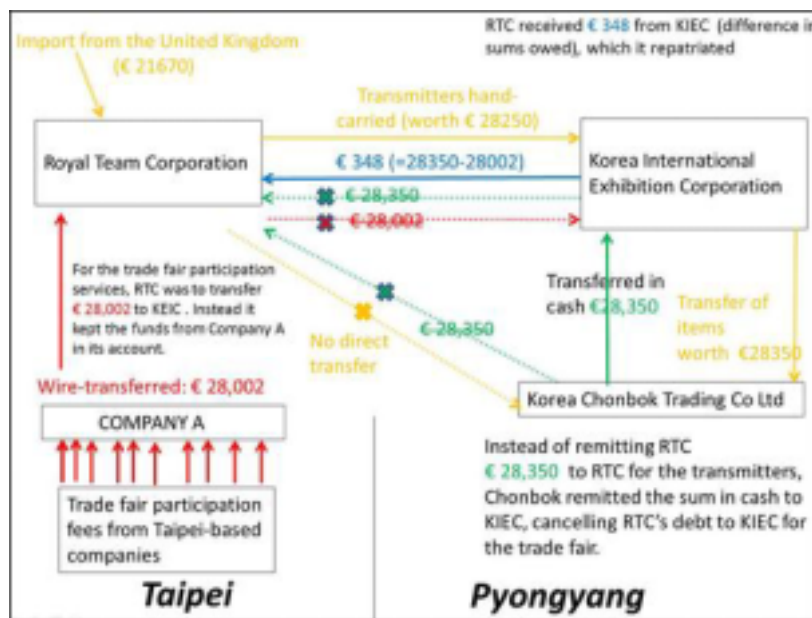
Import from the United Kingdom (€ 21670)

RTC received € 348 from KIEC (difference in sums owed), which it repatriated

Transmitters hand-carried (worth € 28250)

Royal Team Corporation

€ 348 (=28350-28002)

€ 28,350

€ 28,002

Korea International Exhibition Corporation

For the trade fair participation services, RTC was to transfer € 28,002 to KEIC . Instead it kept the funds from Company A in its account.

No direct transfer

€ 28,350

Transferred in cash €28,350

Transfer of items worth €28350

Wire-transferred: € 28,002

COMPANY A

Korea Chonbok Trading Co Ltd

Trade fair participation fees from Taipei-based companies

Instead of remitting RTC € 28,350 to RTC for the transmitters, Chonbok remitted the sum in cash to KIEC, cancelling RTC's debt to KIEC for the trade fair.

Taipei

Pyongyang